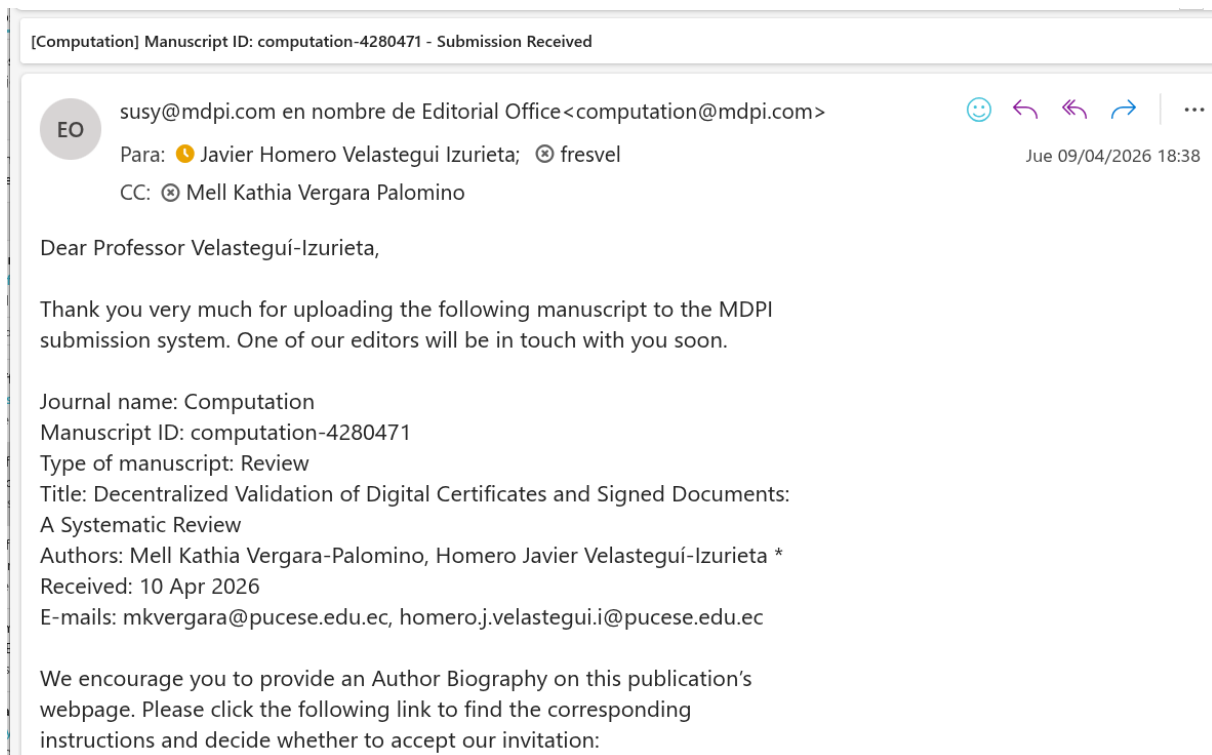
[Computation] Manuscript ID: computation-4280471 - Submission Received

EO

susy@mdpi.com en nombre de Editorial Office<computation@mdpi.com>

Para: Javier Homero Velastegui Izurieta; fresvel

CC: Mell Kathia Vergara Palomino

Jue 09/04/2026 18:38

Dear Professor Velasteguí-Izurieta,

Thank you very much for uploading the following manuscript to the MDPI submission system. One of our editors will be in touch with you soon.

Journal name: Computation
Manuscript ID: computation-4280471
Type of manuscript: Review
Title: Decentralized Validation of Digital Certificates and Signed Documents: A Systematic Review
Authors: Mell Kathia Vergara-Palomino, Homero Javier Velasteguí-Izurieta *
Received: 10 Apr 2026
E-mails: mkvergara@pucese.edu.ec, homero.j.velastegui.i@pucese.edu.ec

We encourage you to provide an Author Biography on this publication’s webpage. Please click the following link to find the corresponding instructions and decide whether to accept our invitation: